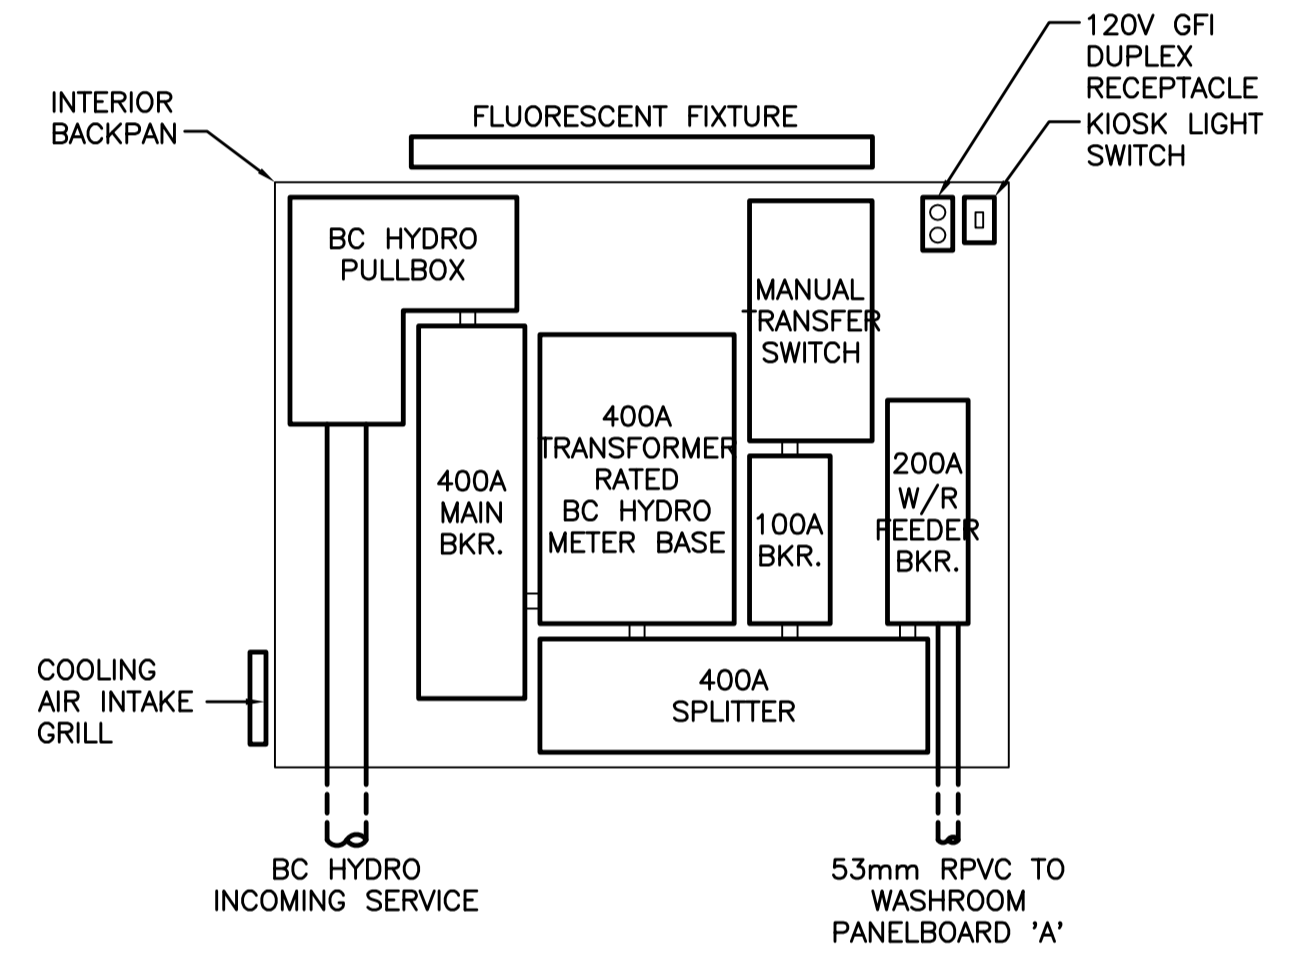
INTERIOR BACKPAN

FLUORESCENT FIXTURE

120V GFI DUPLEX RECEPTACLE

KIOSK LIGHT SWITCH

BC HYDRO PULLBOX

MANUAL TRANSFER SWITCH

400A MAIN BKR.

400A TRANSFORMER RATED BC HYDRO METER BASE

100A BKR.

200A W/R FEEDER BKR.

COOLING AIR INTAKE GRILL

400A SPLITTER

BC HYDRO INCOMING SERVICE

53mm RPVC TO WASHROOM PANELBOARD 'A'